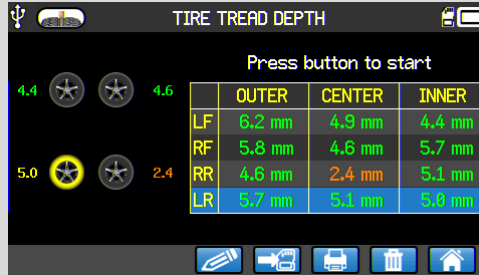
TIRE TREAD DEPTH

4.4 4.6

5.0 2.4

Press button to start

| | OUTER | CENTER | INNER |
|---|---|---|---|
| LF | 6.2 mm | 4.9 mm | 4.4 mm |
| RF | 5.8 mm | 4.6 mm | 5.7 mm |
| RR | 4.6 mm | 2.4 mm | 5.1 mm |
| LR | 5.7 mm | 5.1 mm | 5.0 mm |